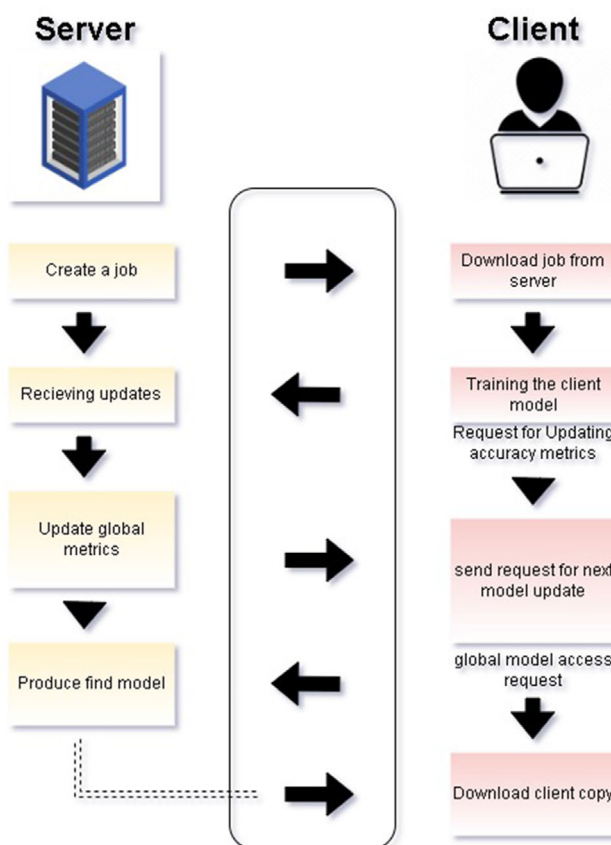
Server

Client

Create a job

Recieving updates

Update global metrics

Produce find model

Download job from server

Training the client model

Request for Updating accuracy metrics

send request for next model update

global model access request

Download client copy